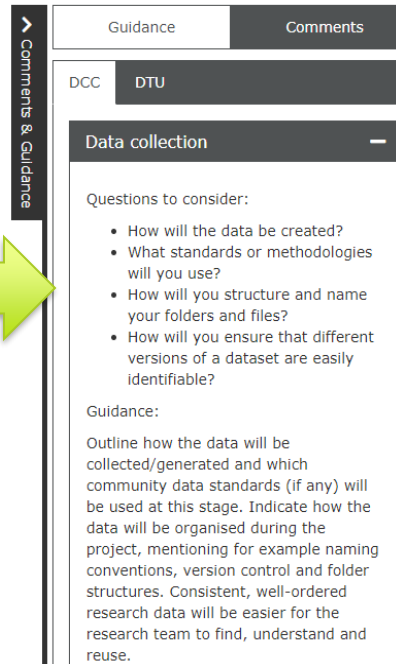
> Comments & Guidance

Guidance | Comments

DCC | DTU

Data collection −

Questions to consider:

- How will the data be created?
- What standards or methodologies will you use?
- How will you structure and name your folders and files?
- How will you ensure that different versions of a dataset are easily identifiable?

Guidance:

Outline how the data will be collected/generated and which community data standards (if any) will be used at this stage. Indicate how the data will be organised during the project, mentioning for example naming conventions, version control and folder structures. Consistent, well-ordered research data will be easier for the research team to find, understand and reuse.